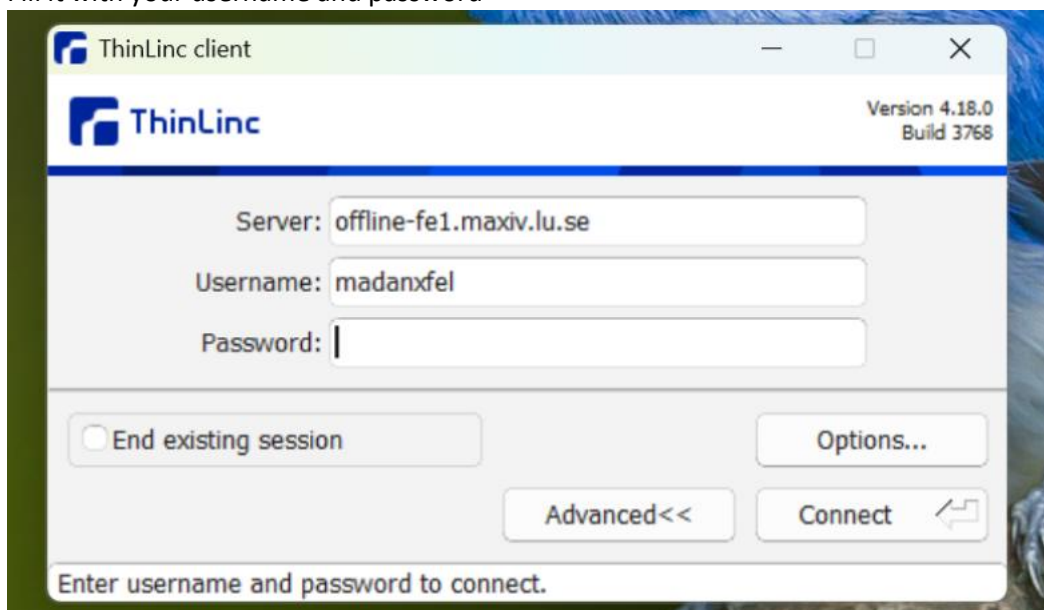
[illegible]

ThinLinc client

ThinLinc

Version 4.18.0
Build 3768

Server: offline-fe1.maxiv.lu.se

Username: madanxfel

Password:

End existing session

Options...

Advanced<<

Connect

Enter username and password to connect.